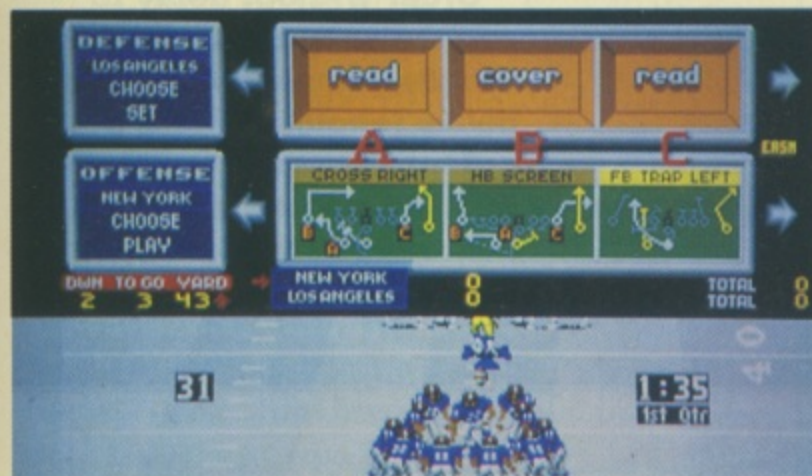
DEFENSE
LOS ANGELES
CHOOSE
SET

read

cover

read

EASN

OFFENSE
NEW YORK
CHOOSE
PLAY

A
CROSS RIGHT

B
HB SCREEN

C
FB TRAP LEFT

DWN TO GO YARD
2 3 43

NEW YORK
LOS ANGELES

0
0

TOTAL 0
TOTAL 0

31

1:35
1st Qtr